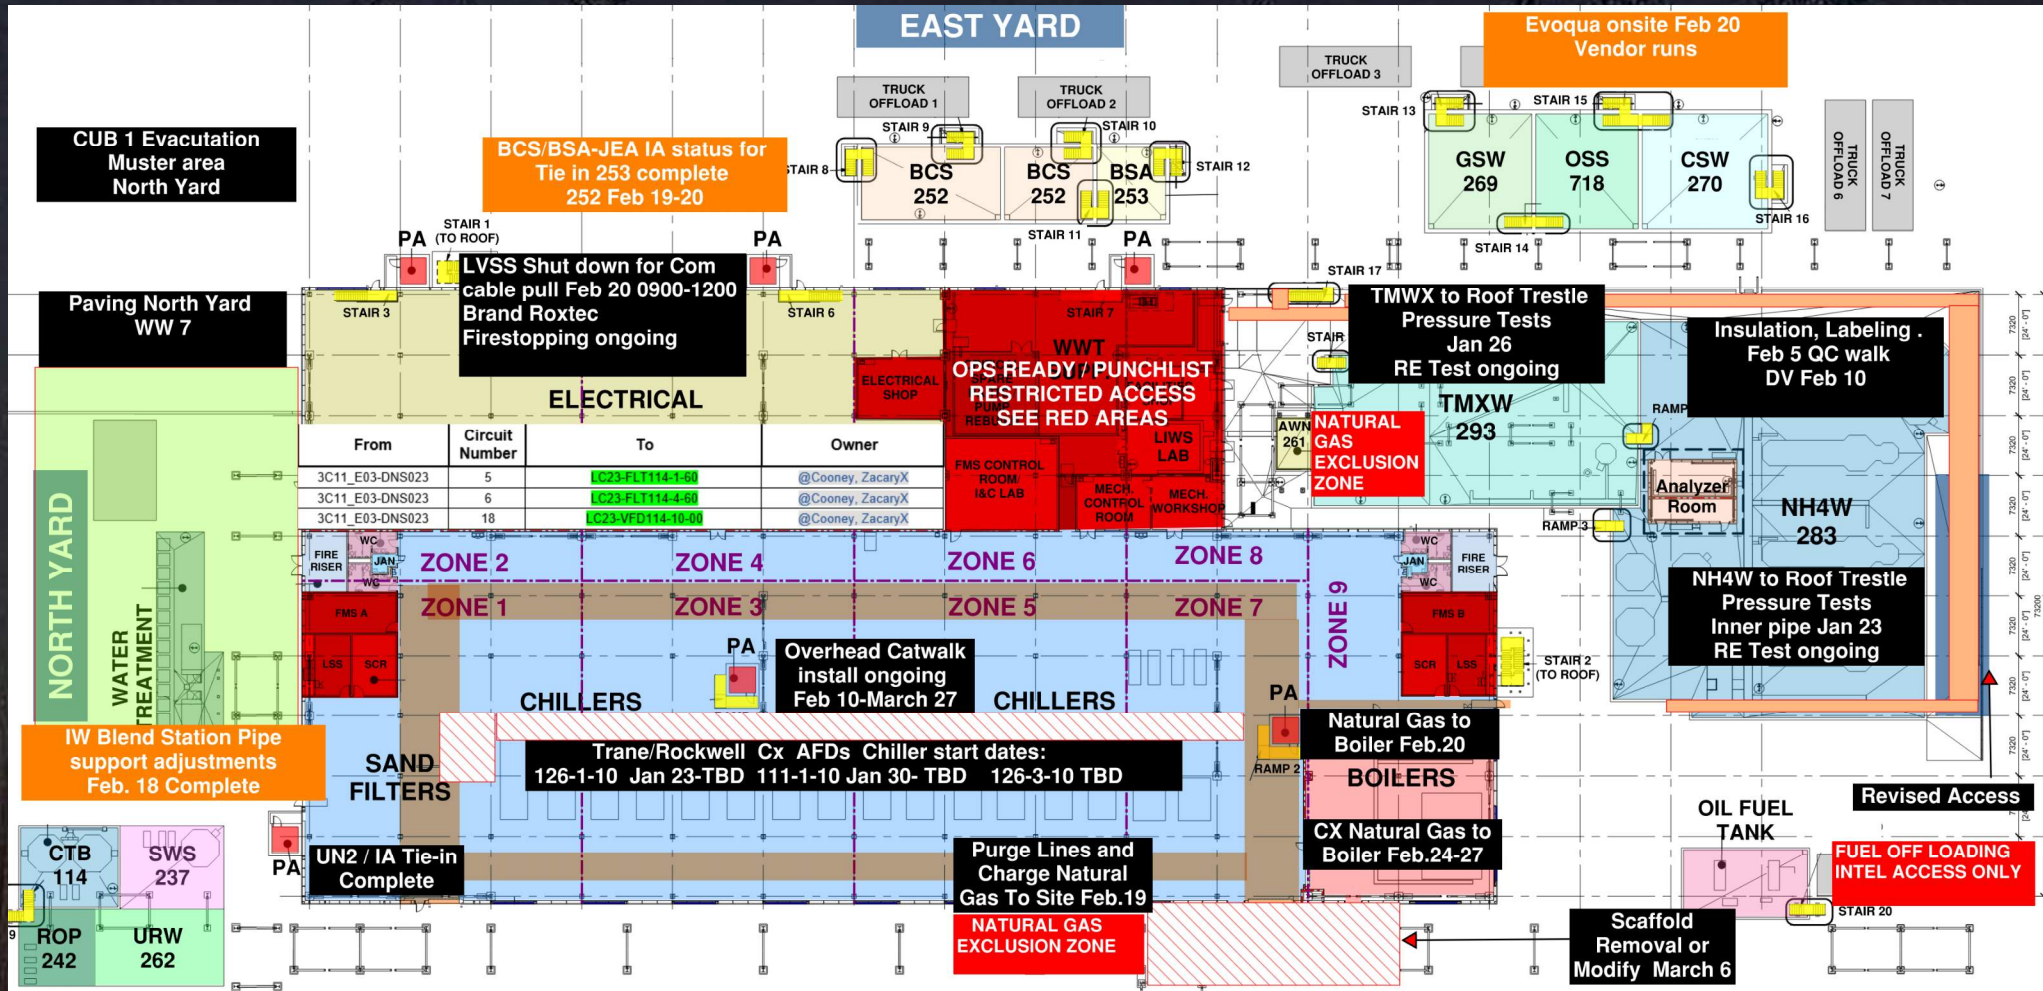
EAST YARD

Evoqua onsite Feb 20
Vendor runs

TRUCK OFFLOAD 3

TRUCK OFFLOAD 1

TRUCK OFFLOAD 2

CUB 1 Evacuation
Muster area
North Yard

BCS/BSA-JEA IA status for
Tie in 253 complete
252 Feb 19-20

STAIR 8

STAIR 9

STAIR 10

STAIR 12

STAIR 13

STAIR 15

BCS
252

BCS
252

BSA
253

GSW
269

OSS
718

CSW
270

TRUCK OFFLOAD 6

TRUCK OFFLOAD 7

STAIR 16

STAIR 14

STAIR 11

STAIR 1
(TO ROOF)

PA

PA

PA

LVSS Shut down for Com
cable pull Feb 20 0900-1200
Brand Roxtec
Firestopping ongoing

STAIR 17

Paving North Yard
WW 7

STAIR 3

STAIR 6

STAIR 7

WWT

OPS READY / PUNCHLIST
RESTRICTED ACCESS
SEE RED AREAS

TMWX to Roof Trestle
Pressure Tests
Jan 26
RE Test ongoing

STAIR

Insulation, Labeling .
Feb 5 QC walk
DV Feb 10

ELECTRICAL SHOP

ELECTRICAL

LIWS LAB

AWN 261

NATURAL GAS EXCLUSION ZONE

TMXW
293

RAMP

| From | Circuit Number | To | Owner |
|---|---|---|---|
| 3C11_E03-DNS023 | 5 | LC23-FLT114-1-60 | @Cooney, ZacaryX |
| 3C11_E03-DNS023 | 6 | LC23-FLT114-4-60 | @Cooney, ZacaryX |
| 3C11_E03-DNS023 | 18 | LC23-VFD114-10-00 | @Cooney, ZacaryX |

FMS CONTROL ROOM/ I&C LAB

MECH. CONTROL ROOM

MECH. WORKSHOP

Analyzer
Room

NH4W
283

RAMP 3

NORTH YARD

WATER TREATMENT

FIRE RISER

WC

JAN

WC

ZONE 2

ZONE 4

ZONE 6

ZONE 8

WC

JAN

WC

FIRE RISER

ZONE 1

ZONE 3

ZONE 5

ZONE 7

ZONE 9

FMS A

FMS B

LSS

SCR

SCR

LSS

NH4W to Roof Trestle
Pressure Tests
Inner pipe Jan 23
RE Test ongoing

STAIR 2
(TO ROOF)

PA

Overhead Catwalk
install ongoing
Feb 10-March 27

CHILLERS

CHILLERS

PA

Natural Gas to
Boiler Feb.20

IW Blend Station Pipe
support adjustments
Feb. 18 Complete

SAND
FILTERS

Trane/Rockwell Cx AFDs Chiller start dates:
126-1-10 Jan 23-TBD 111-1-10 Jan 30- TBD 126-3-10 TBD

RAMP 2

BOILERS

OIL FUEL
TANK

Revised Access

CX Natural Gas to
Boiler Feb.24-27

CTB
114

SWS
237

PA

UN2 / IA Tie-in
Complete

Purge Lines and
Charge Natural
Gas To Site Feb.19

FUEL OFF LOADING
INTEL ACCESS ONLY

STAIR 20

9

ROP
242

URW
262

NATURAL GAS
EXCLUSION ZONE

Scaffold
Removal or
Modify March 6